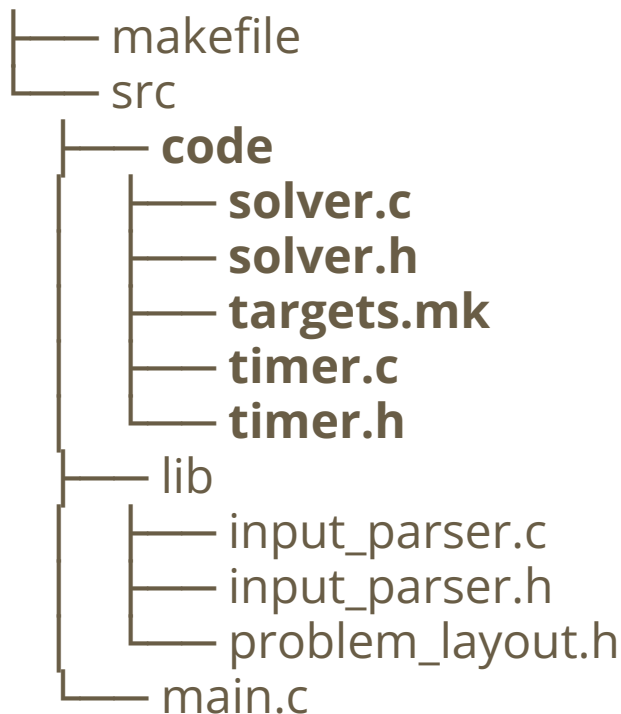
├── makefile
└── src
    ├── **code**
    │   ├── **solver.c**
    │   ├── **solver.h**
    │   ├── **targets.mk**
    │   ├── **timer.c**
    │   └── **timer.h**
    ├── lib
    │   ├── input_parser.c
    │   ├── input_parser.h
    │   └── problem_layout.h
    └── main.c